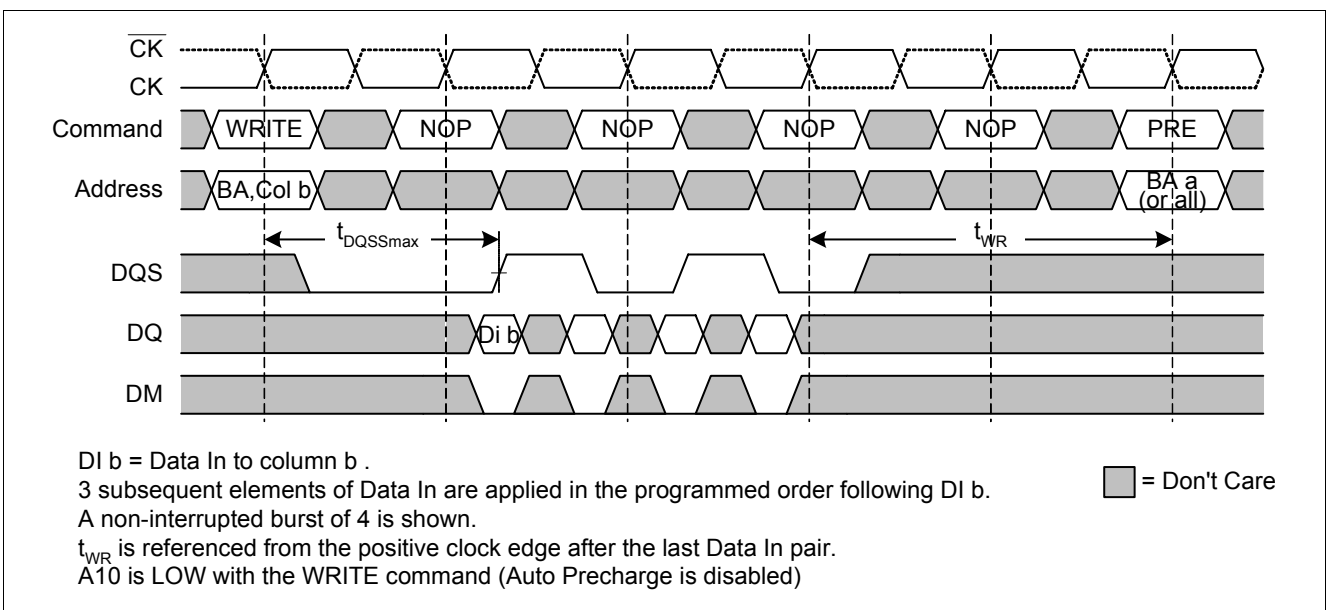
$\overline{CK}$

CK

Command WRITE NOP NOP NOP NOP PRE

Address BA,Col b BA a (or all)

$t_{DQSSmax}$ $t_{WR}$

DQS

DQ Di b

DM

DI b = Data In to column b .

3 subsequent elements of Data In are applied in the programmed order following DI b.

A non-interrupted burst of 4 is shown.

$t_{WR}$ is referenced from the positive clock edge after the last Data In pair.

A10 is LOW with the WRITE command (Auto Precharge is disabled)

= Don't Care